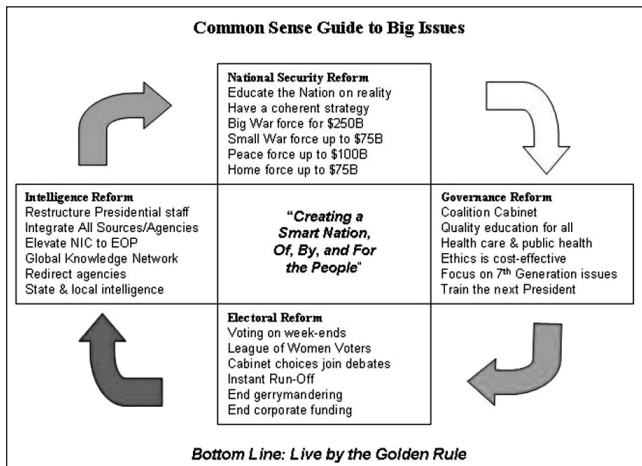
Common Sense Guide to Big Issues

National Security Reform
Educate the Nation on reality
Have a coherent strategy
Big War force for $250B
Small War force up to $75B
Peace force up to $100B
Home force up to $75B

Intelligence Reform
Restructure Presidential staff
Integrate All Sources/Agencies
Elevate NIC to EOP
Global Knowledge Network
Redirect agencies
State & local intelligence

"Creating a Smart Nation, Of, By, and For the People"

Governance Reform
Coalition Cabinet
Quality education for all
Health care & public health
Ethics is cost-effective
Focus on 7$^{th}$ Generation issues
Train the next President

Electoral Reform
Voting on week-ends
League of Women Voters
Cabinet choices join debates
Instant Run-Off
End gerrymandering
End corporate funding

Bottom Line: Live by the Golden Rule